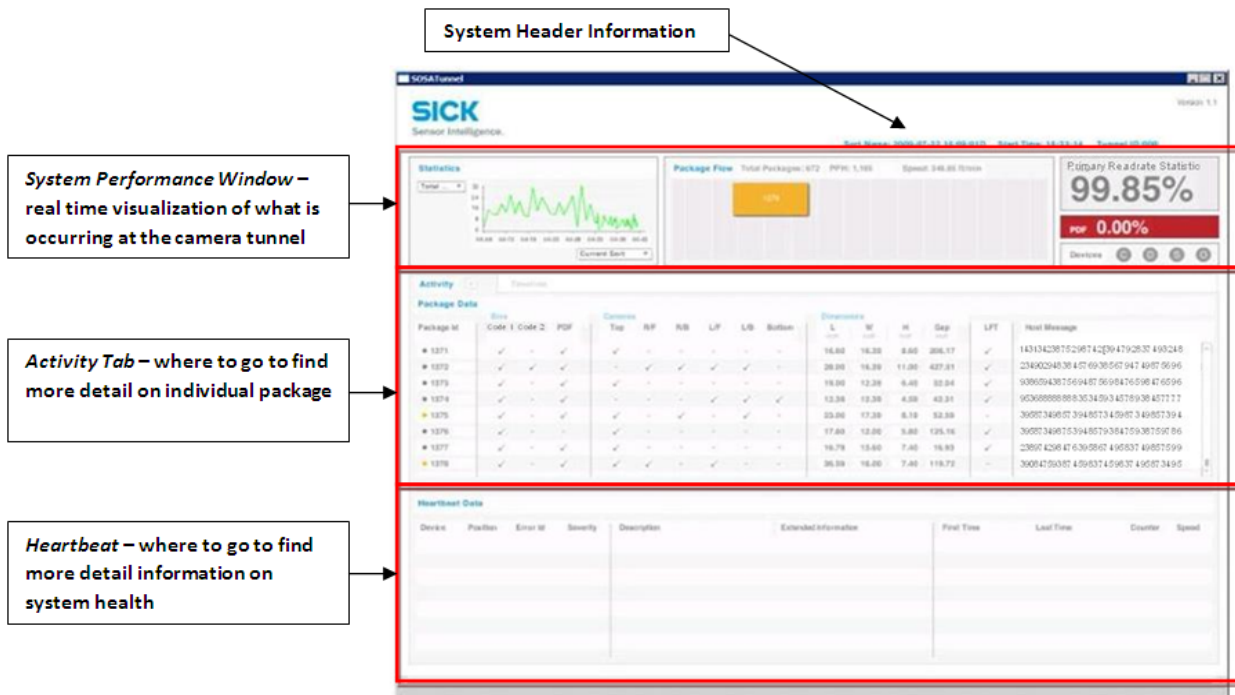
System Header Information

System Performance Window – real time visualization of what is occurring at the camera tunnel

Activity Tab – where to go to find more detail on individual package

Heartbeat – where to go to find more detail information on system health

SOSATunnel

SICK
Sensor Intelligence.

Version 1.1

Sort Name: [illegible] Start Time: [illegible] Tunnel ID: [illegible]

Statistics

Total

Current Sort

Package Flow Total Packages: 672 PPH: 1,165 Speed: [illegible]

Primary Readrate Statistic
99.85%

PDF 0.00%

Devices

Activity

Package Data

| Package Id | Code 1 | Code 2 | PDF | Top | R/F | R/B | L/F | L/B | Bottom | L | W | H | Gap | LFT | Host Message |
|---|---|---|---|---|---|---|---|---|---|---|---|---|---|---|---|
| 1371 | ✓ | - | ✓ | ✓ | - | - | - | - | - | 16.60 | 16.20 | 8.60 | 200.17 | ✓ | 1431342387529874239479283749324 |
| 1372 | ✓ | ✓ | ✓ | - | ✓ | ✓ | ✓ | ✓ | - | 20.00 | 16.20 | 11.00 | 427.81 | ✓ | 23490294838457693856794749875696 |
| 1373 | ✓ | - | ✓ | ✓ | - | - | - | - | - | 19.00 | 12.20 | 6.40 | 52.54 | ✓ | 9386594387569487569847659847659 |
| 1374 | ✓ | - | ✓ | - | - | - | ✓ | ✓ | ✓ | 12.30 | 12.30 | 4.50 | 43.31 | ✓ | 953688888883534593457693845777 |
| 1375 | ✓ | - | ✓ | ✓ | - | ✓ | - | ✓ | - | 23.00 | 17.30 | 8.10 | 52.59 | - | 39583349857394857349573498573 |
| 1376 | ✓ | - | - | ✓ | - | ✓ | - | - | - | 17.60 | 12.00 | 5.80 | 125.16 | ✓ | 39583349875394857938475938759786 |
| 1377 | ✓ | - | ✓ | ✓ | - | - | - | - | - | 19.70 | 13.60 | 7.40 | 16.93 | ✓ | 23897429847639586749583749857599 |
| 1378 | ✓ | - | ✓ | ✓ | ✓ | - | ✓ | - | - | 36.50 | 16.00 | 7.40 | 119.72 | - | 39084759387459374598374958734 |

Heartbeat Data

| Device | Position | Error Id | Severity | Description | Extended Information | First Time | Last Time | Counter | Speed |
|---|---|---|---|---|---|---|---|---|---|